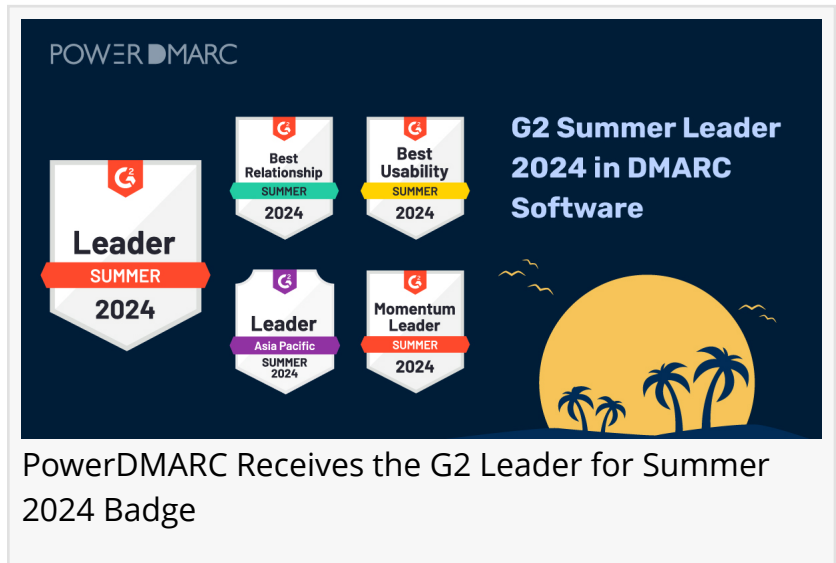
POWERDMARC

G2
Leader
SUMMER
2024

G2
Best Relationship
SUMMER
2024

G2
Best Usability
SUMMER
2024

G2
Leader
Asia Pacific
SUMMER
2024

G2
Momentum Leader
SUMMER
2024

G2 Summer Leader 2024 in DMARC Software

PowerDMARC Receives the G2 Leader for Summer 2024 Badge